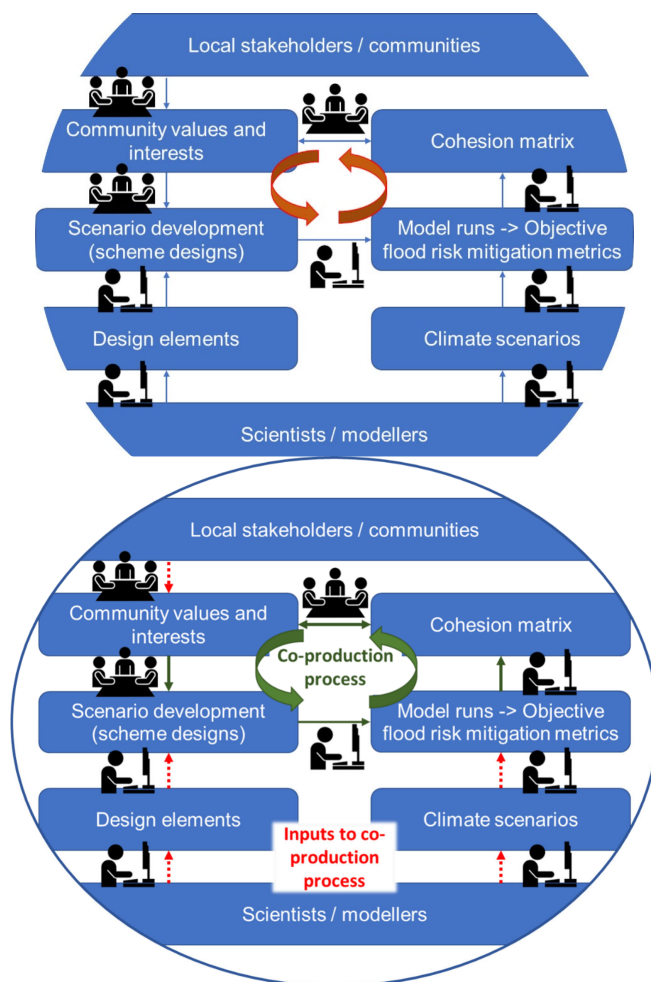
Local stakeholders / communities

Community values and interests

Cohesion matrix

Scenario development (scheme designs)

Model runs -> Objective flood risk mitigation metrics

Design elements

Climate scenarios

Scientists / modellers

Local stakeholders / communities

Community values and interests

Cohesion matrix

Co-production process

Scenario development (scheme designs)

Model runs -> Objective flood risk mitigation metrics

Design elements

Climate scenarios

Inputs to co-production process

Scientists / modellers